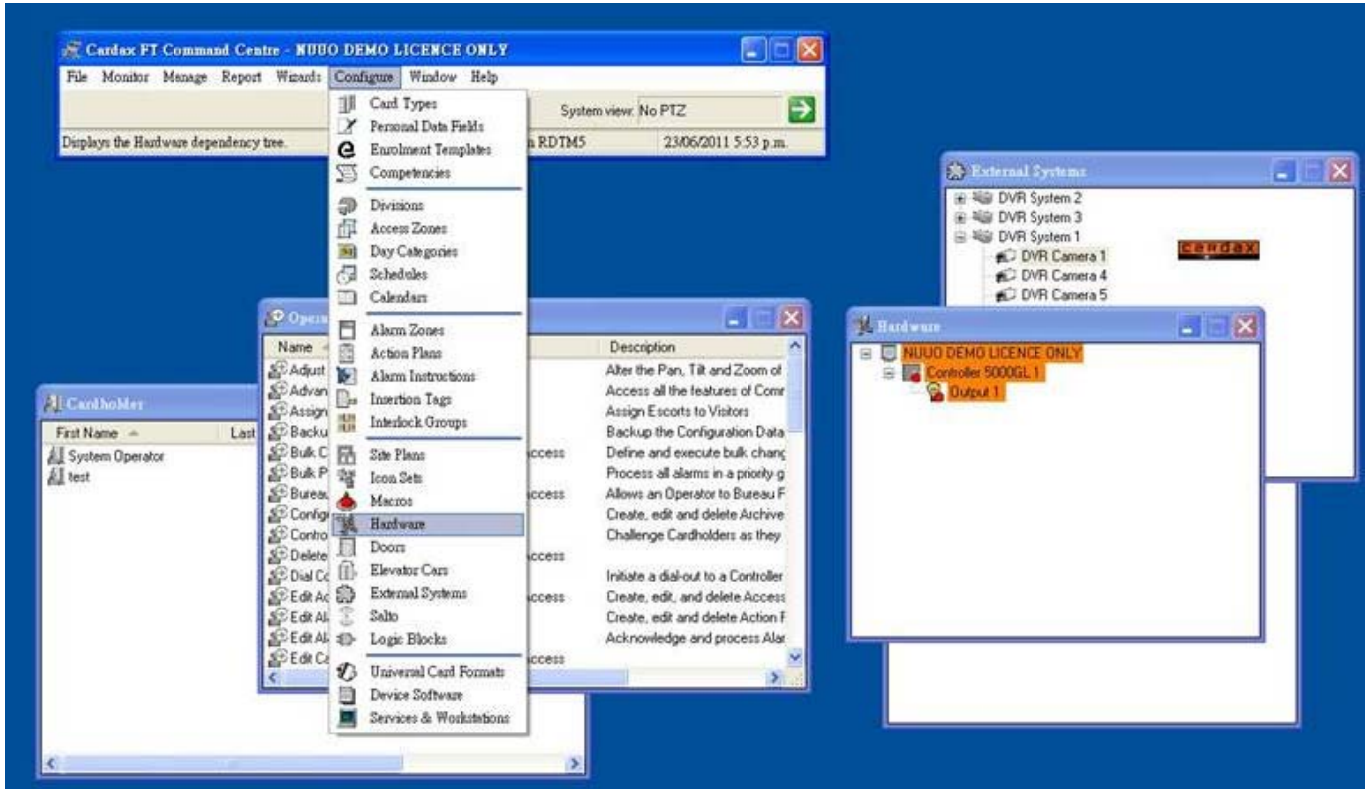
Cardax FT Command Centre - NUUO DEMO LICENCE ONLY

File Monitor Manage Report Wizards Configure Window Help

System view: No PTZ

Displays the Hardware dependency tree.

RDTM5

23/06/2011 5:53 p.m.

Card Types
Personal Data Fields
Enrolment Templates
Competencies
Divisions
Access Zones
Day Categories
Schedules
Calendars
Alarm Zones
Action Plans
Alarm Instructions
Insertion Tags
Interlock Groups
Site Plans
Icon Sets
Macros
Hardware
Doors
Elevator Cars
External Systems
Salto
Logic Blocks
Universal Card Formats
Device Software
Services & Workstations

Opera

| Name | | Description |
|---|---|---|
| Adjust | | Alter the Pan, Tilt and Zoom of |
| Advan | | Access all the features of Comr |
| Assign | | Assign Escorts to Visitors |
| Backu | | Backup the Configuration Data |
| Bulk C | ccess | Define and execute bulk chang |
| Bulk P | | Process all alarms in a priority g |
| Bureau | ccess | Allows an Operator to Bureau F |
| Config | | Create, edit and delete Archive |
| Contro | | Challenge Cardholders as they |
| Delete | ccess | |
| Dial Cc | | Initiate a dial-out to a Controller |
| Edit Ac | ccess | Create, edit, and delete Access |
| Edit Al | | Create, edit and delete Action F |
| Edit Al | | Acknowledge and process Alar |
| Edit Ca | ccess | |

Cardholder

| First Name | Last |
|---|---|
| System Operator | |
| test | |

External Systems

DVR System 2
DVR System 3
DVR System 1
DVR Camera 1
DVR Camera 4
DVR Camera 5

cardax

Hardware

NUUO DEMO LICENCE ONLY
Controller 5000GL 1
Output 1